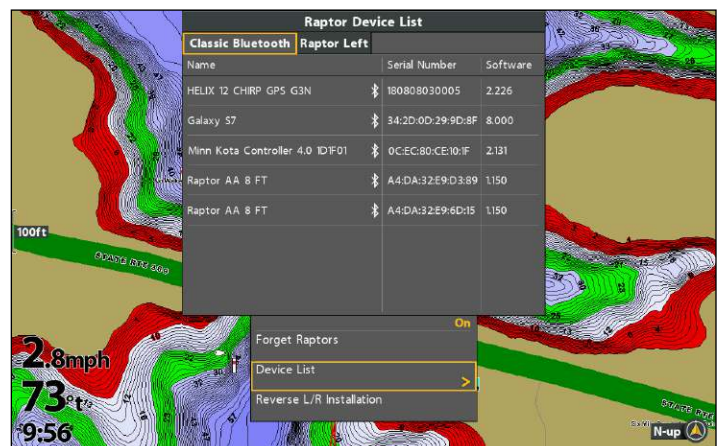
Raptor Device List

Classic Bluetooth | Raptor Left

| Name | Serial Number | Software |
|---|---|---|
| HELIX 12 CHIRP GPS G3N | 180808030005 | 2.226 |
| Galaxy S7 | 34:2D:0D:29:9D:8F | 8.000 |
| Minn Kota Controller 4.0 1D1F01 | 0C:EC:80:CE:10:1F | 2.131 |
| Raptor AA 8 FT | A4:DA:32:E9:D3:89 | 1.150 |
| Raptor AA 8 FT | A4:DA:32:E9:6D:15 | 1.150 |

100ft

STATE RTE 300

On

Forget Raptors

Device List

Reverse L/R Installation

2.8mph

73°F

9:56

N-up